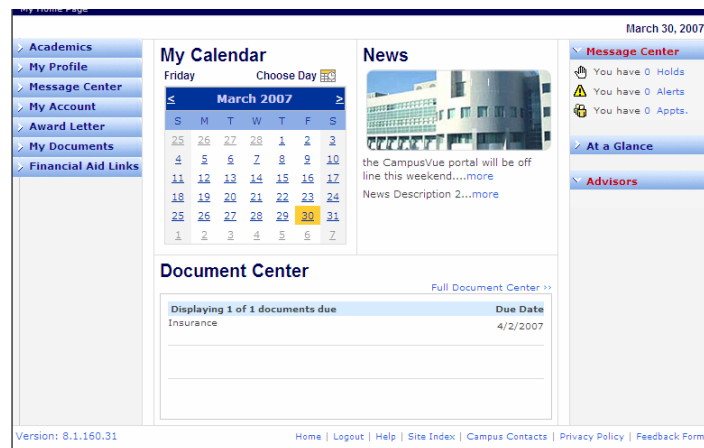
My Home Page

March 30, 2007

Academics
My Profile
Message Center
My Account
Award Letter
My Documents
Financial Aid Links

My Calendar
Friday
Choose Day

< March 2007 >

| S | M | T | W | T | F | S |
|---|---|---|---|---|---|---|
| 25 | 26 | 27 | 28 | 1 | 2 | 3 |
| 4 | 5 | 6 | 7 | 8 | 9 | 10 |
| 11 | 12 | 13 | 14 | 15 | 16 | 17 |
| 18 | 19 | 20 | 21 | 22 | 23 | 24 |
| 25 | 26 | 27 | 28 | 29 | 30 | 31 |
| 1 | 2 | 3 | 4 | 5 | 6 | 7 |

News
the CampusVue portal will be off line this weekend....more
News Description 2...more

Document Center
Full Document Center ››

| Displaying 1 of 1 documents due | Due Date |
|---|---|
| Insurance | 4/2/2007 |

Message Center
You have 0 Holds
You have 0 Alerts
You have 0 Appts.

At a Glance

Advisors

Version: 8.1.160.31

Home | Logout | Help | Site Index | Campus Contacts | Privacy Policy | Feedback Form